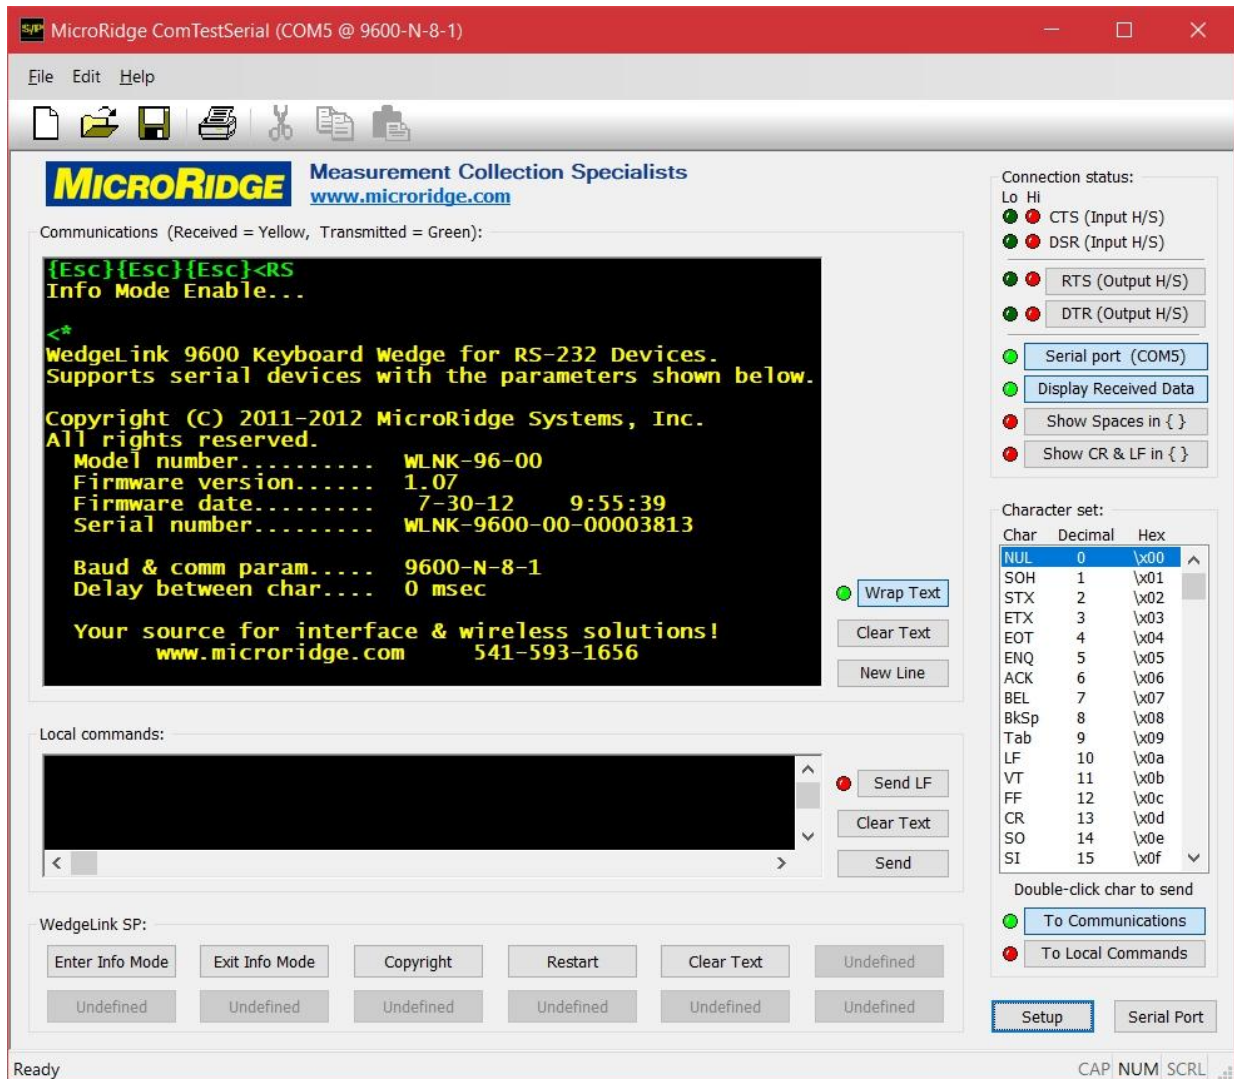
MicroRidge ComTestSerial (COM5 @ 9600-N-8-1)

File Edit Help

MICRORIDGE Measurement Collection Specialists www.microridge.com

Communications (Received = Yellow, Transmitted = Green):

{Esc}{Esc}{Esc}<RS
Info Mode Enable...

<*
WedgeLink 9600 Keyboard Wedge for RS-232 Devices.
Supports serial devices with the parameters shown below.

Copyright (C) 2011-2012 MicroRidge Systems, Inc.
All rights reserved.
Model number.......... WLNK-96-00
Firmware version...... 1.07
Firmware date......... 7-30-12 9:55:39
Serial number......... WLNK-9600-00-00003813

Baud & comm param..... 9600-N-8-1
Delay between char.... 0 msec

Your source for interface & wireless solutions!
www.microridge.com 541-593-1656

Wrap Text
Clear Text
New Line

Local commands:

Send LF
Clear Text
Send

WedgeLink SP:

| Enter Info Mode | Exit Info Mode | Copyright | Restart | Clear Text | Undefined |
|---|---|---|---|---|---|
| Undefined | Undefined | Undefined | Undefined | Undefined | Undefined |

Connection status:
Lo Hi
CTS (Input H/S)
DSR (Input H/S)
RTS (Output H/S)
DTR (Output H/S)
Serial port (COM5)
Display Received Data
Show Spaces in { }
Show CR & LF in { }

Character set:

| Char | Decimal | Hex |
|---|---|---|
| NUL | 0 | \x00 |
| SOH | 1 | \x01 |
| STX | 2 | \x02 |
| ETX | 3 | \x03 |
| EOT | 4 | \x04 |
| ENQ | 5 | \x05 |
| ACK | 6 | \x06 |
| BEL | 7 | \x07 |
| BkSp | 8 | \x08 |
| Tab | 9 | \x09 |
| LF | 10 | \x0a |
| VT | 11 | \x0b |
| FF | 12 | \x0c |
| CR | 13 | \x0d |
| SO | 14 | \x0e |
| SI | 15 | \x0f |

Double-click char to send
To Communications
To Local Commands

Setup
Serial Port

Ready
CAP NUM SCRL